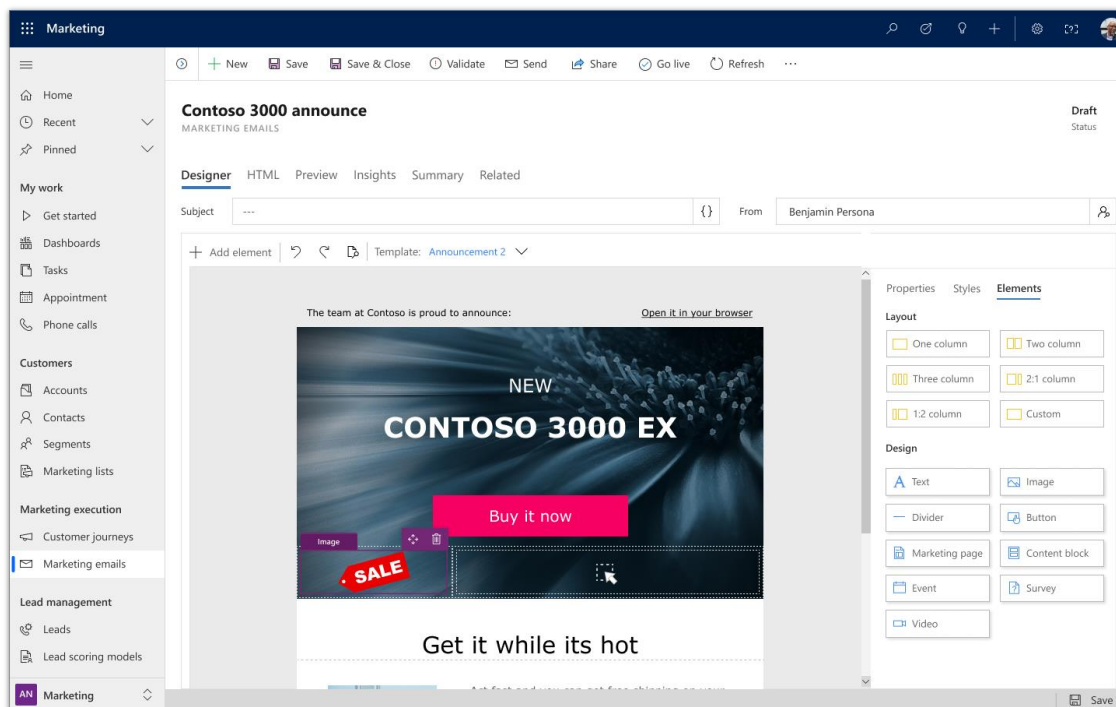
Marketing

New Save Save & Close Validate Send Share Go live Refresh ···

Home
Recent
Pinned

My work
Get started
Dashboards
Tasks
Appointment
Phone calls

Customers
Accounts
Contacts
Segments
Marketing lists

Marketing execution
Customer journeys
Marketing emails

Lead management
Leads
Lead scoring models

AN Marketing

Contoso 3000 announce
MARKETING EMAILS

Draft
Status

Designer HTML Preview Insights Summary Related

Subject ---

{}

From Benjamin Persona

Add element Template: Announcement 2

The team at Contoso is proud to announce:

Open it in your browser

NEW

CONTOSO 3000 EX

Buy it now

Image

SALE

Get it while its hot

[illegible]

Properties Styles Elements

Layout
One column
Two column
Three column
2:1 column
1:2 column
Custom

Design
Text
Image
Divider
Button
Marketing page
Content block
Event
Survey
Video

Save